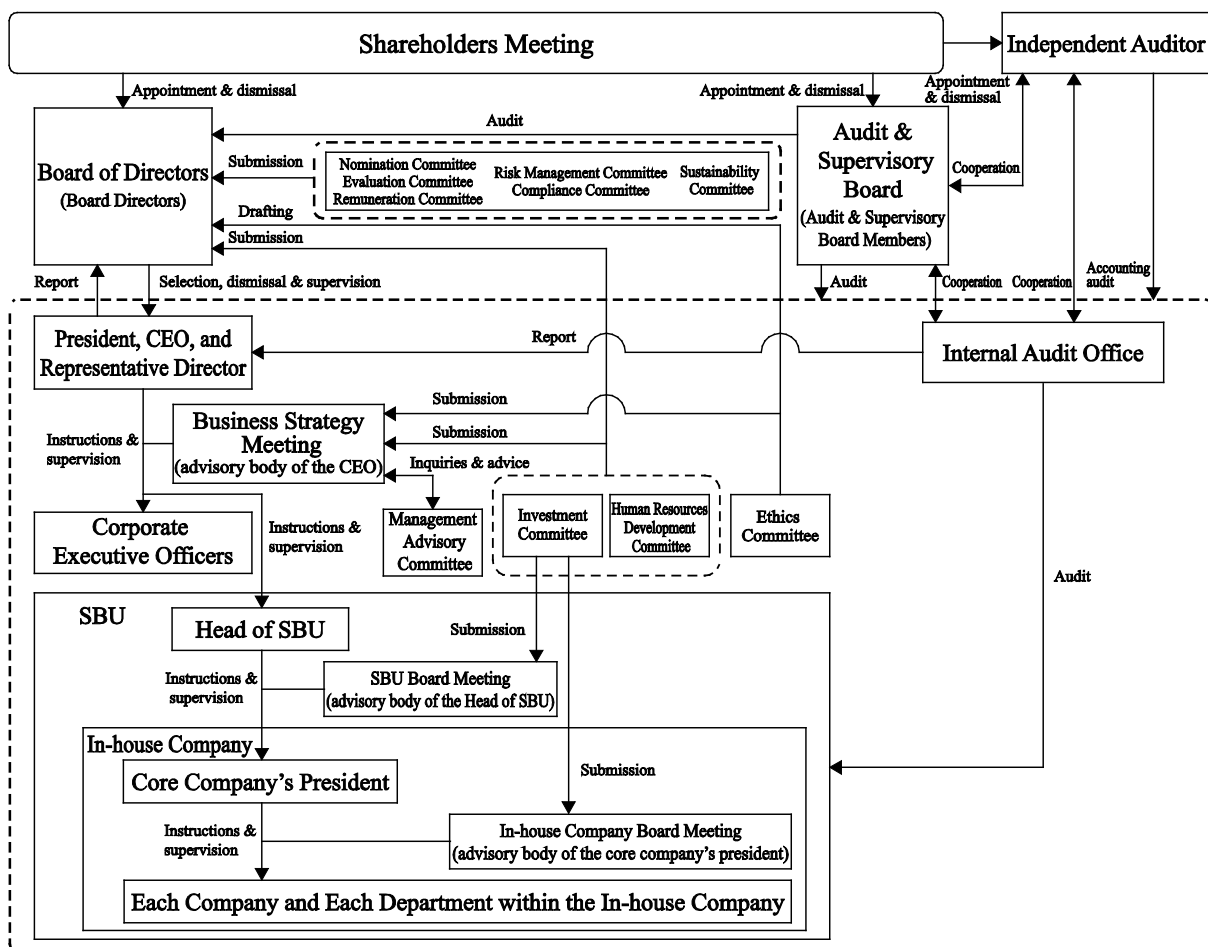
Shareholders Meeting

Independent Auditor

Appointment & dismissal

Appointment & dismissal

Appointment & dismissal

Audit

Board of Directors
(Board Directors)

Submission

Nomination Committee
Evaluation Committee
Remuneration Committee

Risk Management Committee
Compliance Committee

Sustainability Committee

Audit & Supervisory Board
(Audit & Supervisory Board Members)

Cooperation

Drafting

Submission

Report

Selection, dismissal & supervision

Audit

Cooperation

Cooperation

Accounting audit

President, CEO, and Representative Director

Report

Internal Audit Office

Submission

Business Strategy Meeting
(advisory body of the CEO)

Submission

Instructions & supervision

Inquiries & advice

Corporate Executive Officers

Instructions & supervision

Management Advisory Committee

Investment Committee

Human Resources Development Committee

Ethics Committee

Audit

SBU

Head of SBU

Submission

Instructions & supervision

SBU Board Meeting
(advisory body of the Head of SBU)

In-house Company

Core Company's President

Submission

Instructions & supervision

In-house Company Board Meeting
(advisory body of the core company's president)

Each Company and Each Department within the In-house Company